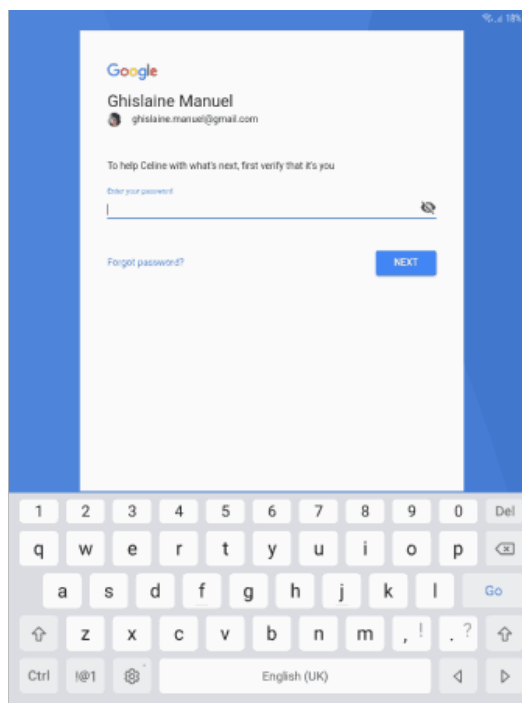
18%

Google

Ghislaine Manuel

ghislaine.manuel@gmail.com

To help Celine with what's next, first verify that it's you

Enter your password

Forgot password?

NEXT

1 2 3 4 5 6 7 8 9 0 Del

q w e r t y u i o p

a s d f g h j k l Go

z x c v b n m , ! . ?

Ctrl !@1 English (UK)